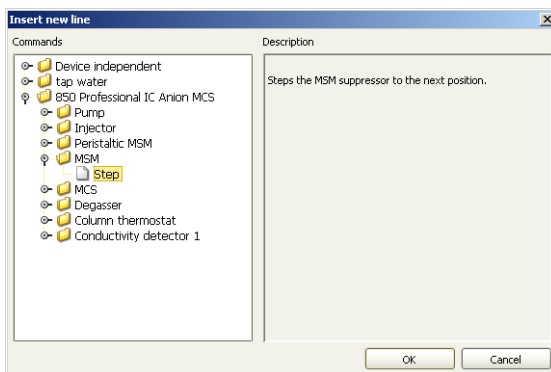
Insert new line

Commands

Device independent
tap water
850 Professional IC Anion MCS
Pump
Injector
Peristaltic MSM
MSM
Step
MCS
Degasser
Column thermostat
Conductivity detector 1

Description

Steps the MSM suppressor to the next position.

OK
Cancel